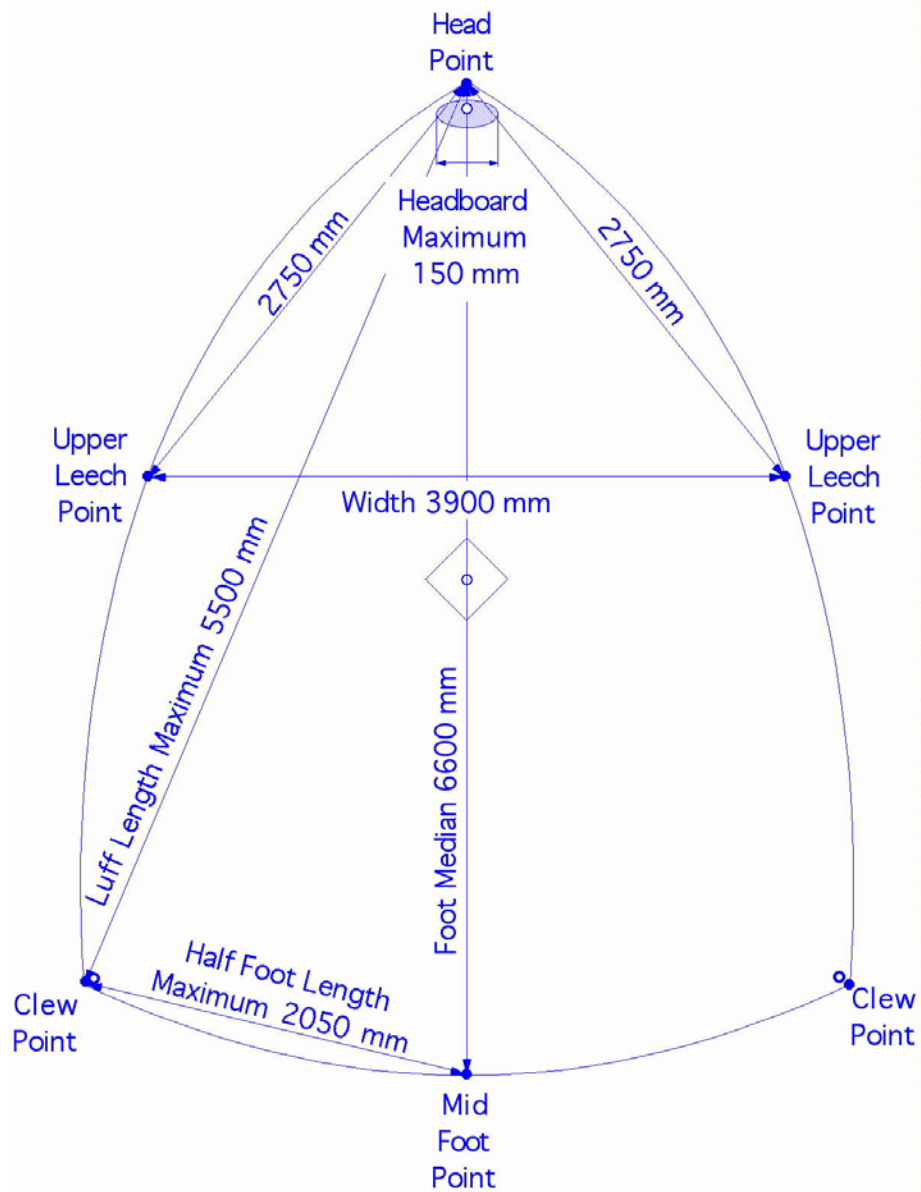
Head Point

Headboard Maximum 150 mm

2750 mm

2750 mm

Upper Leech Point

Width 3900 mm

Upper Leech Point

Luff Length Maximum 5500 mm

Foot Median 6600 mm

Half Foot Length Maximum 2050 mm

Clew Point

Clew Point

Mid Foot Point